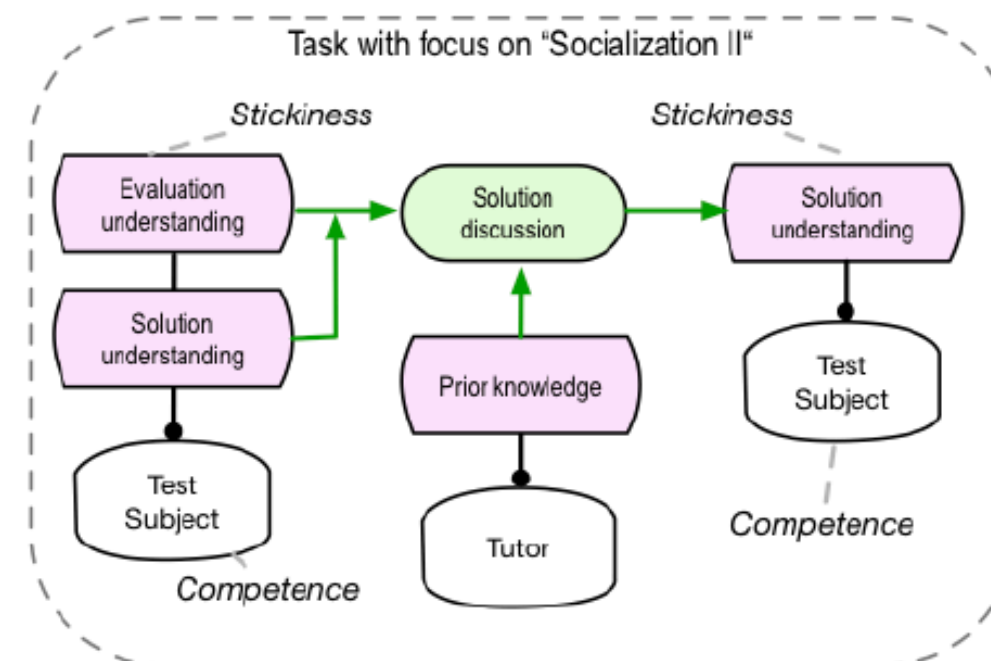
Task with focus on “Socialization II“

Stickiness

Evaluation understanding

Solution understanding

Test Subject

Competence

Solution discussion

Prior knowledge

Tutor

Stickiness

Solution understanding

Test Subject

Competence